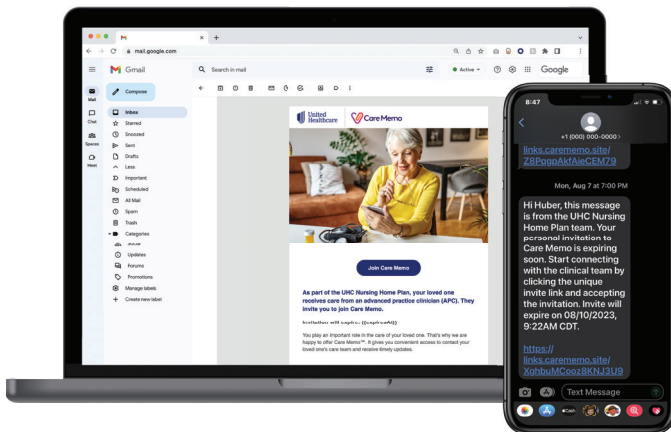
mail.google.com

Gmail

Search in mail

Active

Google

Compose

Mail

Chat

Spaces

Meet

Inbox

Starred

Snoozed

Sent

Drafts

Less

Important

Scheduled

All Mail

Spam

Trash

Categories

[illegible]

Updates

Forums

Promotions

Manage labels

Create new label

United Healthcare

Care Memo

Join Care Memo

As part of the UHC Nursing Home Plan, your loved one receives care from an advanced practice clinician (APC). They invite you to join Care Memo.

Invitation will expire: {{expiredAt}}

You play an important role in the care of your loved one. That's why we are happy to offer Care Memo™. It gives you convenient access to contact your loved one's care team and receive timely updates.

8:47

+1 (000) 000-0000

links.carememo.site/Z8PogpAkfAieCEM79

Mon, Aug 7 at 7:00 PM

Hi Huber, this message is from the UHC Nursing Home Plan team. Your personal invitation to Care Memo is expiring soon. Start connecting with the clinical team by clicking the unique invite link and accepting the invitation. Invite will expire on 08/10/2023, 9:22AM CDT.

https://links.carememo.site/XghbuMCooz8KNJ3U9

Text Message